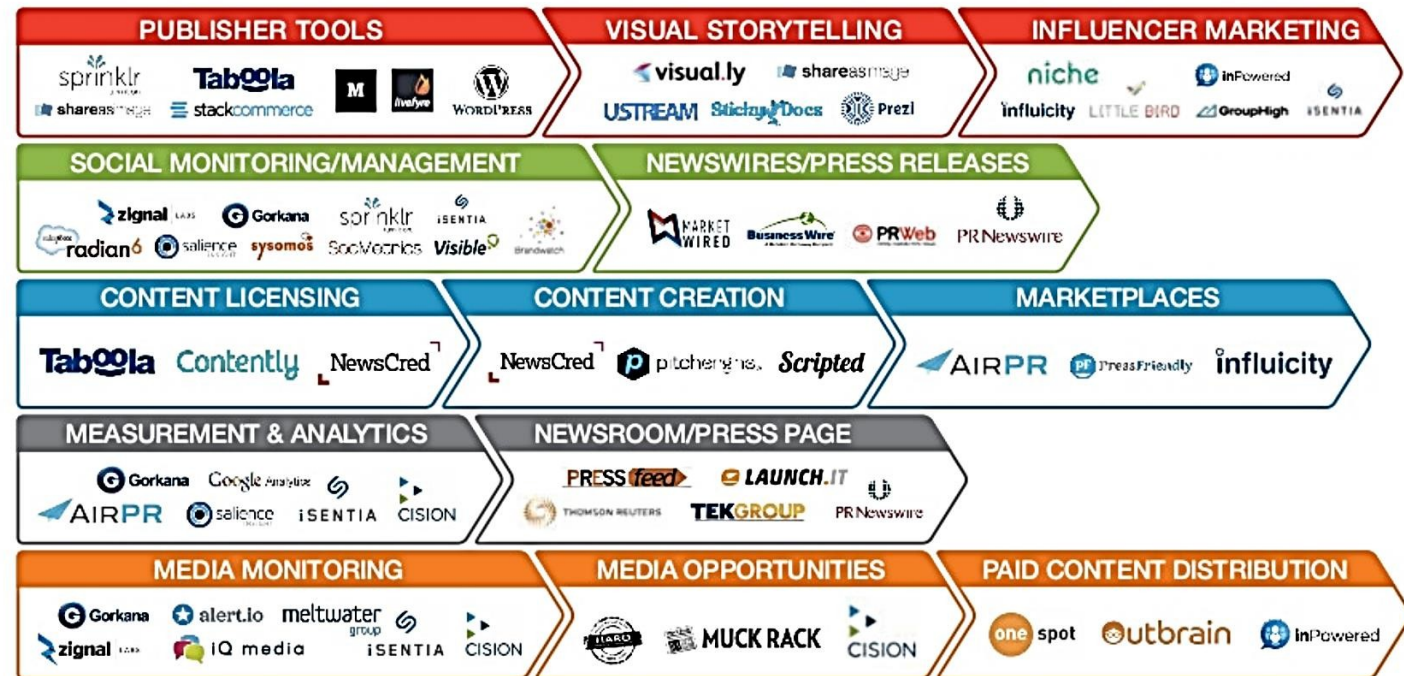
PUBLISHER TOOLS

sprinklr
Taboola
M
livefyre
WordPress
shareasimage
stackcommerce

VISUAL STORYTELLING

visual.ly
shareasimage
USTREAM
StickyDocs
Prezi

INFLUENCER MARKETING

niche
inPowered
influicity
LITTLE BIRD
GroupHigh
iSENTIA

SOCIAL MONITORING/MANAGEMENT

zignal labs
Gorkana
sprinklr
iSENTIA
radian6
salience
sysomos
SocMetrics
Visible
Brandwatch

NEWSWIRES/PRESS RELEASES

MARKET WIRED
BusinessWire
PRWeb
PR Newswire

CONTENT LICENSING

Taboola
Contently
NewsCred

CONTENT CREATION

NewsCred
pitchengine
Scripted

MARKETPLACES

AIRPR
PressFriendly
influicity

MEASUREMENT & ANALYTICS

Gorkana
Google Analytics
AIRPR
salience
iSENTIA
CISION

NEWSROOM/PRESS PAGE

PRESSfeed
LAUNCH.IT
THOMSON REUTERS
TEKGROUP
PR Newswire

MEDIA MONITORING

Gorkana
alert.io
meltwater group
zignal labs
iQ media
iSENTIA
CISION

MEDIA OPPORTUNITIES

HARO
MUCK RACK
CISION

PAID CONTENT DISTRIBUTION

one spot
Outbrain
inPowered